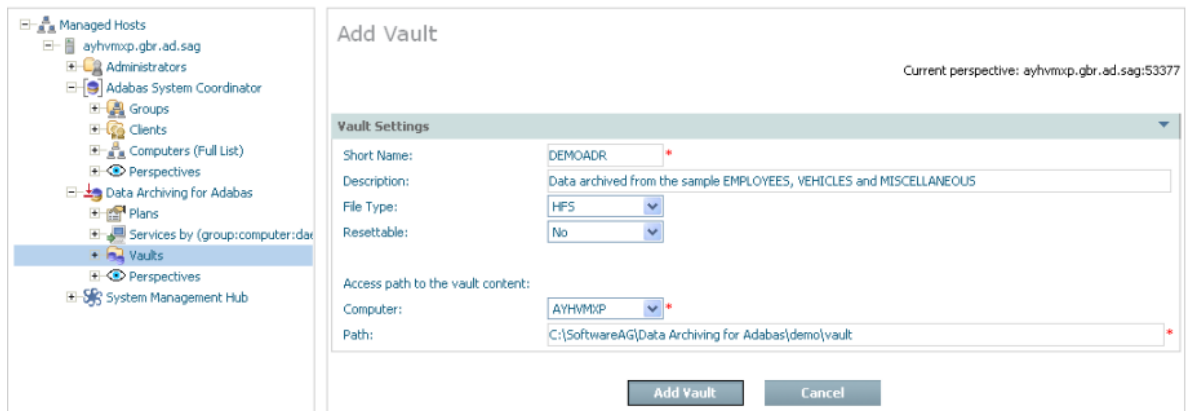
Managed Hosts
ayhvmxp.gbr.ad.sag
Administrators
Adabas System Coordinator
Groups
Clients
Computers (Full List)
Perspectives
Data Archiving for Adabas
Plans
Services by (group:computer:dae
Vaults
Perspectives
System Management Hub

Add Vault

Current perspective: ayhvmxp.gbr.ad.sag:53377

Vault Settings

| Short Name: | DEMOADR * |
|---|---|
| Description: | Data archived from the sample EMPLOYEES, VEHICLES and MISCELLANEOUS |
| File Type: | HFS |
| Resettable: | No |

Access path to the vault content:

| Computer: | AYHVMXP * |
|---|---|
| Path: | C:\SoftwareAG\Data Archiving for Adabas\demo\vault * |

Add Vault
Cancel